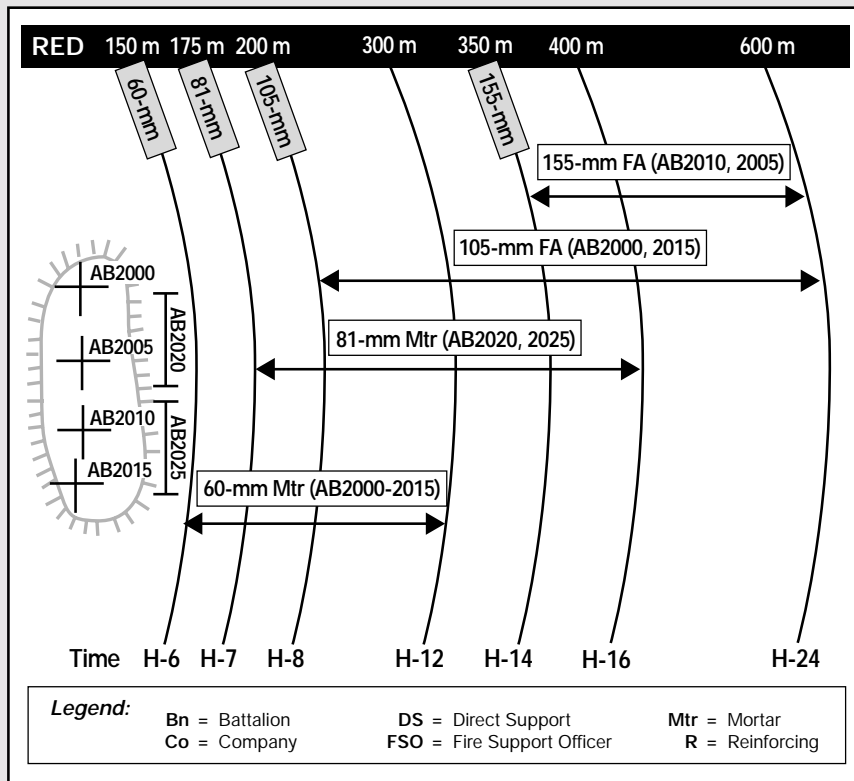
RED 150 m 175 m 200 m 300 m 350 m 400 m 600 m

60-mm 81-mm 105-mm 155-mm

155-mm FA (AB2010, 2005)

105-mm FA (AB2000, 2015)

AB2000

AB2020

AB2005

81-mm Mtr (AB2020, 2025)

AB2010

AB2025

AB2015

60-mm Mtr (AB2000-2015)

Time H-6 H-7 H-8 H-12 H-14 H-16 H-24

Legend:
Bn = Battalion
Co = Company
DS = Direct Support
FSO = Fire Support Officer
Mtr = Mortar
R = Reinforcing